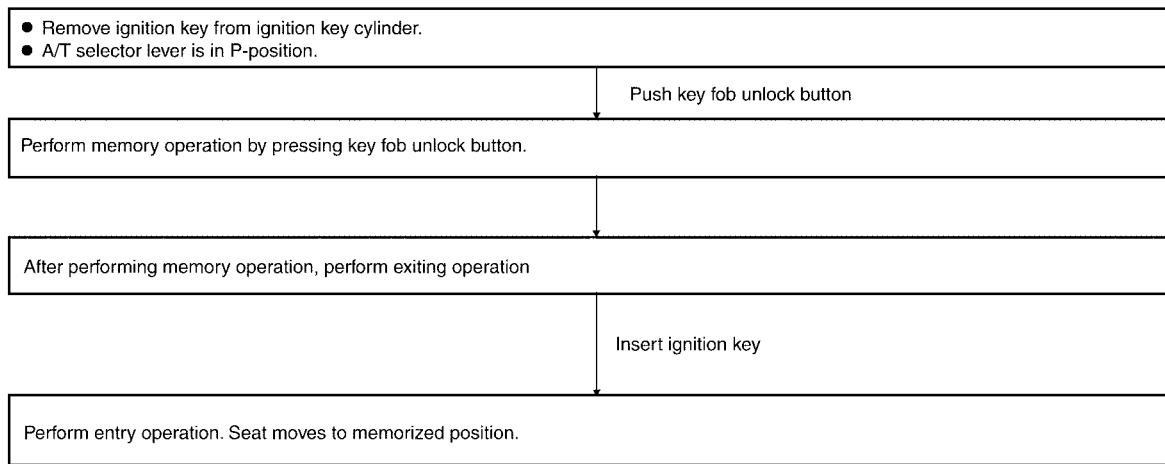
● Remove ignition key from ignition key cylinder.
● A/T selector lever is in P-position.

Push key fob unlock button

Perform memory operation by pressing key fob unlock button.

After performing memory operation, perform exiting operation

Insert ignition key

Perform entry operation. Seat moves to memorized position.